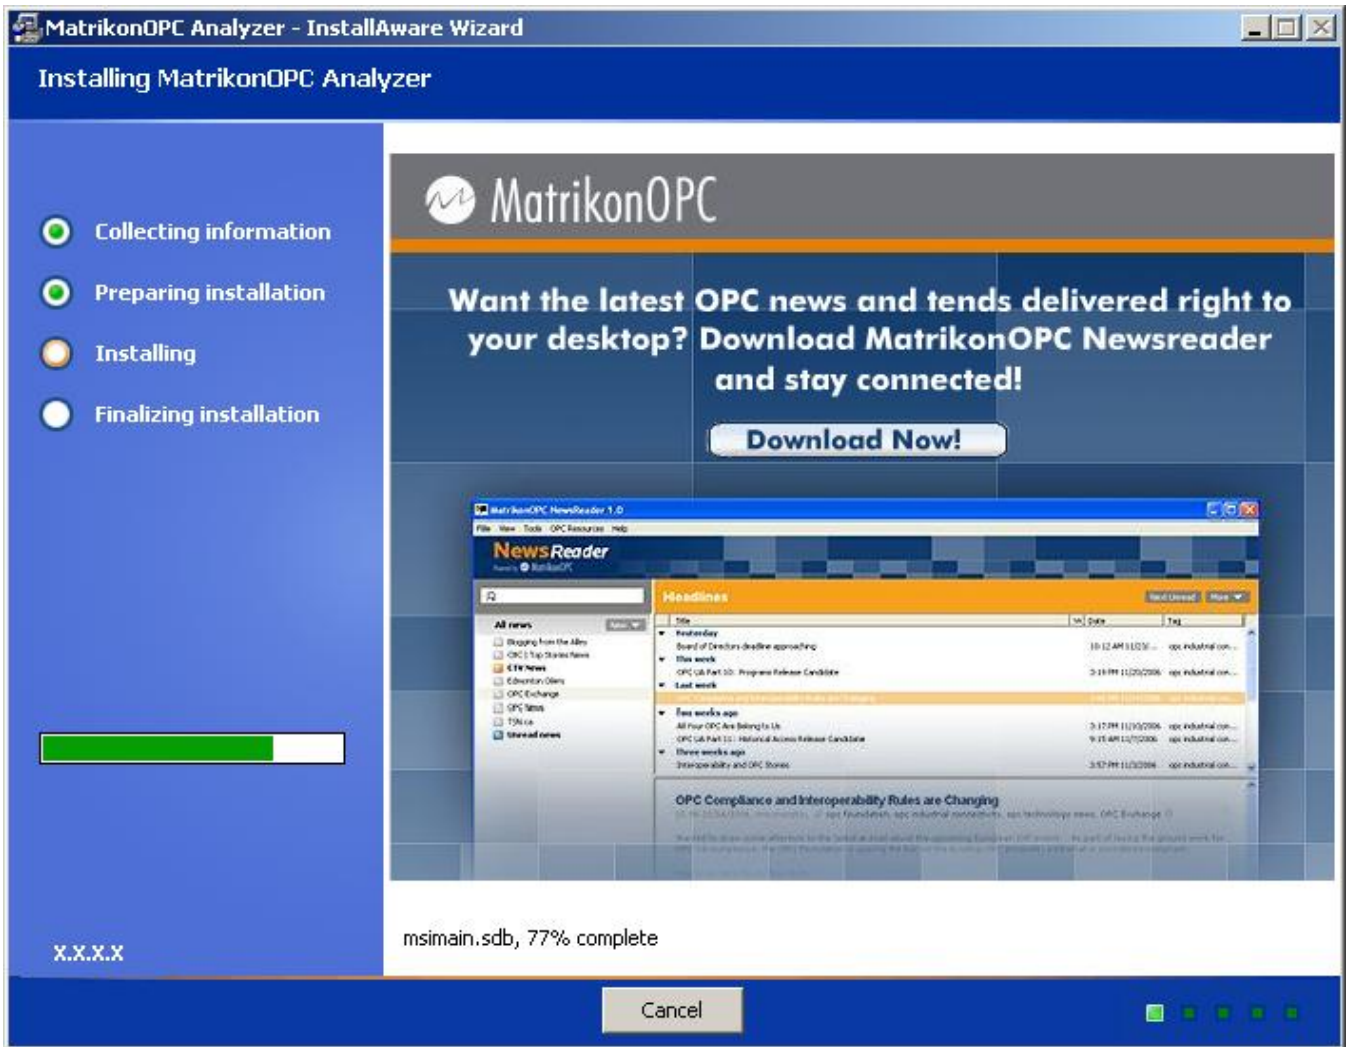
MatrikonOPC Analyzer - InstallAware Wizard

Installing MatrikonOPC Analyzer

Collecting information

Preparing installation

Installing

Finalizing installation

X.X.X.X

MatrikonOPC

Want the latest OPC news and tends delivered right to your desktop? Download MatrikonOPC Newsreader and stay connected!

Download Now!

MatrikonOPC NewsReader 1.0

File View Tools OPC Resources Help

NewsReader

Headlines

All news

Blogging from the Alley

CBC | Top Stories News

CTV News

Edmonton Oilers

OPC Exchange

OPC News

TSN.ca

Unread news

Title

Date

Tag

Yesterday

Board of Directors deadline approaching

This week

OPC UA Part 10: Programs Release Candidate

Last week

Few weeks ago

All Your OPC Are Belong to Us

OPC UA Part 11: Historical Access Release Candidate

Three weeks ago

Interoperability and OPC Stories

OPC Compliance and Interoperability Rules are Changing

msimain.sdb, 77% complete

Cancel